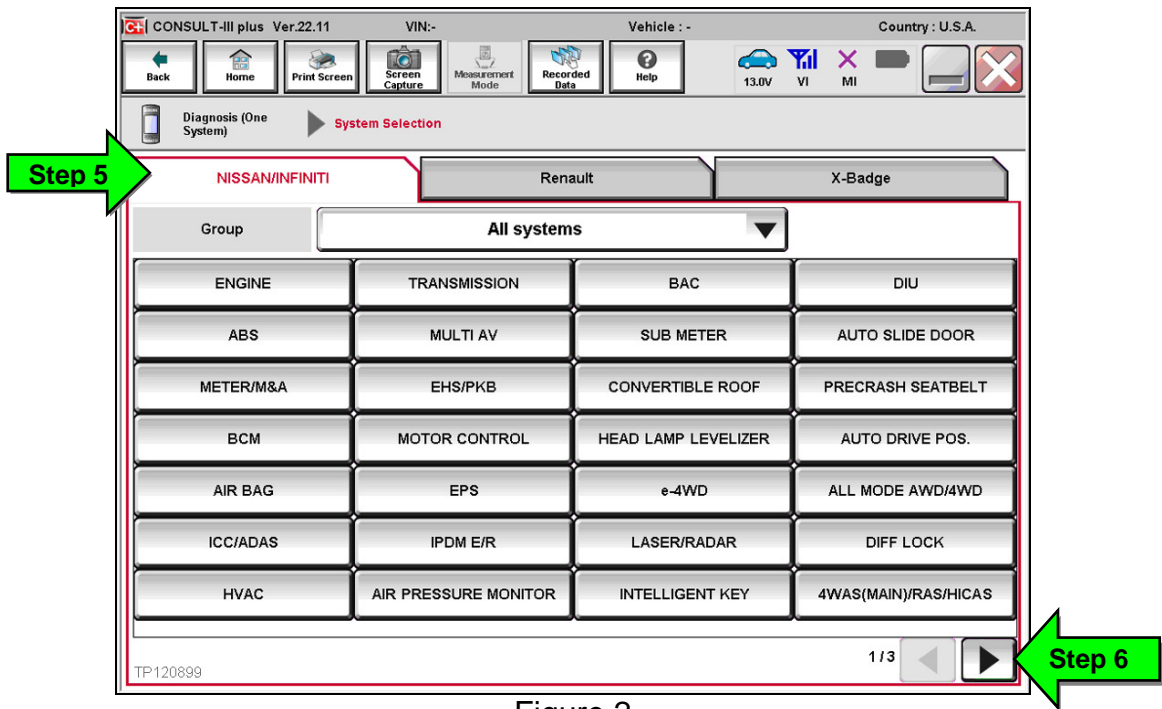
C-III CONSULT-III plus Ver.22.11 VIN:- Vehicle : - Country : U.S.A.

Back Home Print Screen Screen Capture Measurement Mode Recorded Data Help 13.0V VI MI

Diagnosis (One System) System Selection

Step 5

NISSAN/INFINITI Renault X-Badge

Group All systems

| ENGINE | TRANSMISSION | BAC | DIU |
|---|---|---|---|
| ABS | MULTI AV | SUB METER | AUTO SLIDE DOOR |
| METER/M&A | EHS/PKB | CONVERTIBLE ROOF | PRECRASH SEATBELT |
| BCM | MOTOR CONTROL | HEAD LAMP LEVELIZER | AUTO DRIVE POS. |
| AIR BAG | EPS | e-4WD | ALL MODE AWD/4WD |
| ICC/ADAS | IPDM E/R | LASER/RADAR | DIFF LOCK |
| HVAC | AIR PRESSURE MONITOR | INTELLIGENT KEY | 4WAS(MAIN)/RAS/HICAS |

1/3

Step 6

TP120899

Figure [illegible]